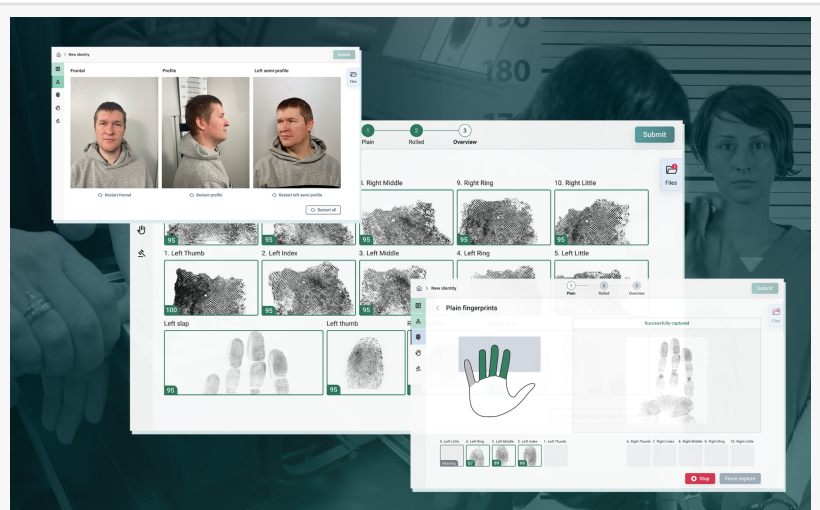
190
180
New identity
Submit
Files
Frontal
Profile
Left semi-profile
Restart frontal
Restart profile
Restart left semi-profile
Restart all
1
Plain
2
Rolled
3
Overview
Submit
Files
8. Right Middle
9. Right Ring
10. Right Little
95
95
95
95
95
1. Left Thumb
2. Left Index
3. Left Middle
4. Left Ring
5. Left Little
100
95
95
Left slap
Left thumb
95
95
New identity
Submit
1
Plain
2
Rolled
3
Overview
Files
Plain fingerprints
Successfully captured
5. Left Little
4. Left Ring
3. Left Middle
2. Left Index
1. Left Thumb
6. Right Thumb
7. Right Index
8. Right Middle
9. Right Ring
10. Right Little
Missing
97
99
96
Stop
Force capture